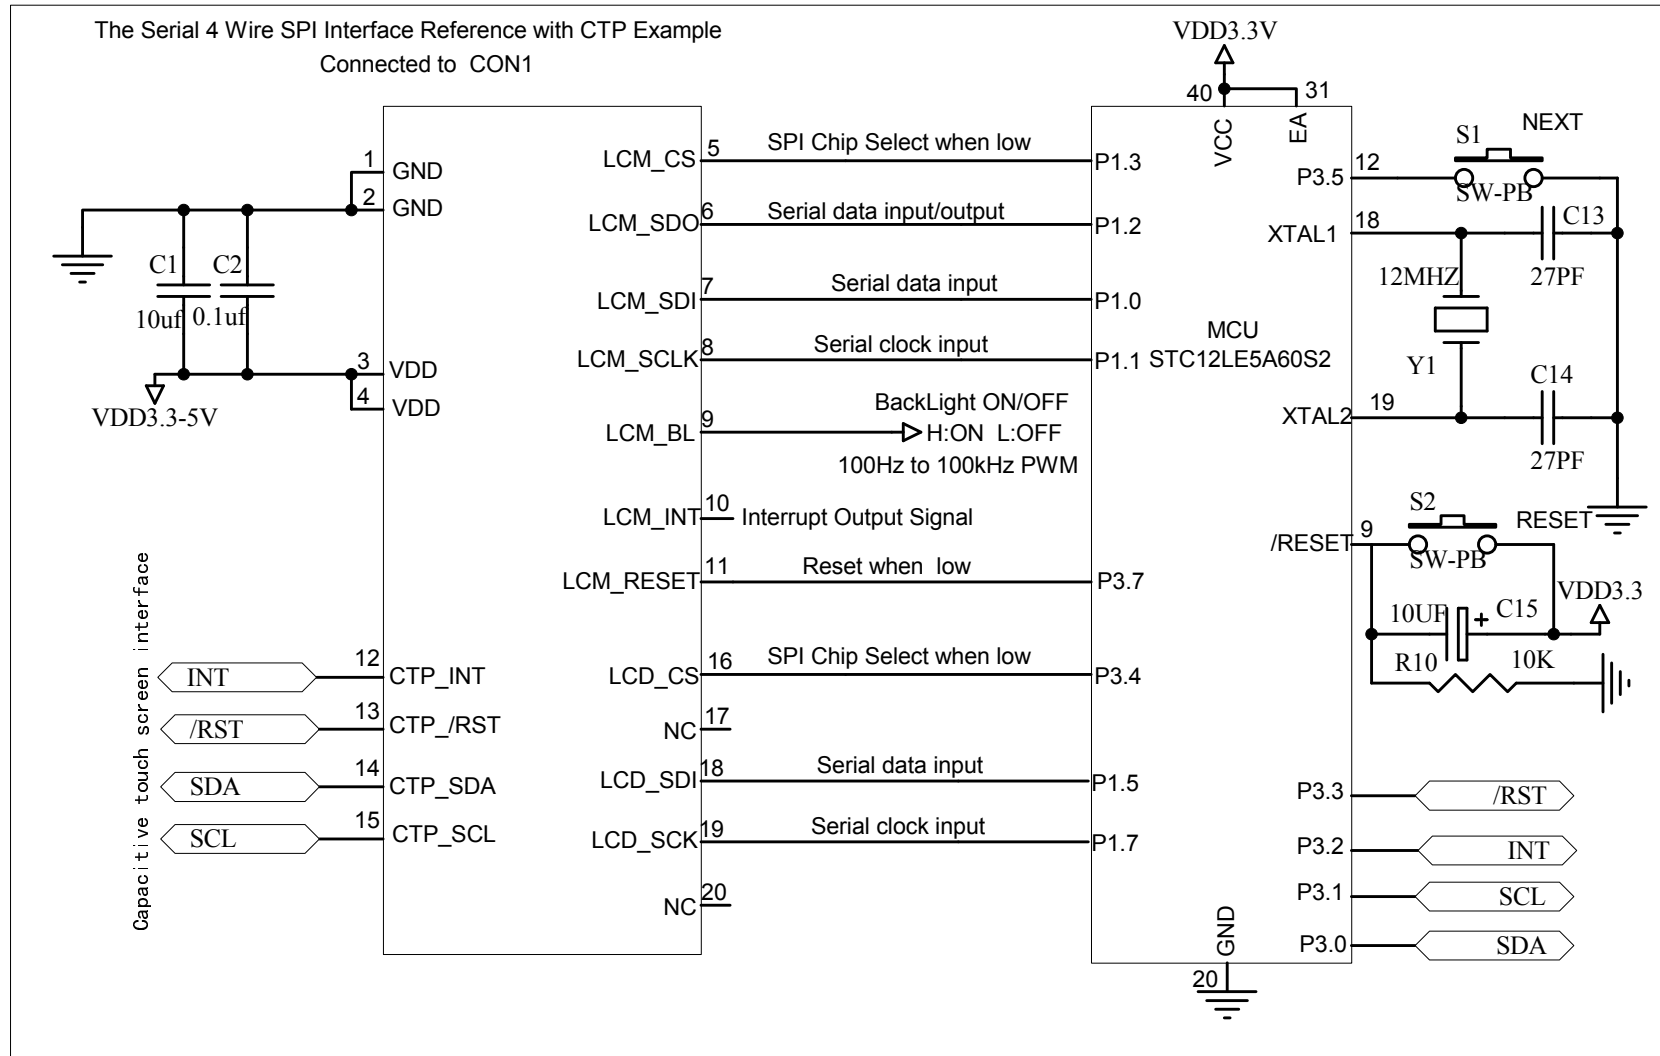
The Serial 4 Wire SPI Interface Reference with CTP Example
Connected to CON1

VDD3.3V
40 31
VCC EA

1 GND
2 GND
C1 C2
10uf 0.1uf
3 VDD
4 VDD
VDD3.3-5V

LCM_CS 5 SPI Chip Select when low P1.3
LCM_SDO 6 Serial data input/output P1.2
LCM_SDI 7 Serial data input P1.0
LCM_SCLK 8 Serial clock input P1.1
LCM_BL 9 BackLight ON/OFF H:ON L:OFF 100Hz to 100kHz PWM
LCM_INT 10 Interrupt Output Signal
LCM_RESET 11 Reset when low P3.7
LCD_CS 16 SPI Chip Select when low P3.4
NC 17
LCD_SDI 18 Serial data input P1.5
LCD_SCK 19 Serial clock input P1.7
NC 20

Capacitive touch screen interface
INT 12 CTP_INT
/RST 13 CTP_/RST
SDA 14 CTP_SDA
SCL 15 CTP_SCL

MCU
STC12LE5A60S2

S1 NEXT
P3.5 12
SW-PB
XTAL1 18
C13
12MHZ
27PF
Y1
C14
XTAL2 19
27PF
S2
RESET
/RESET 9
SW-PB
VDD3.3
10UF C15
R10 10K

P3.3 /RST
P3.2 INT
P3.1 SCL
P3.0 SDA

GND
20